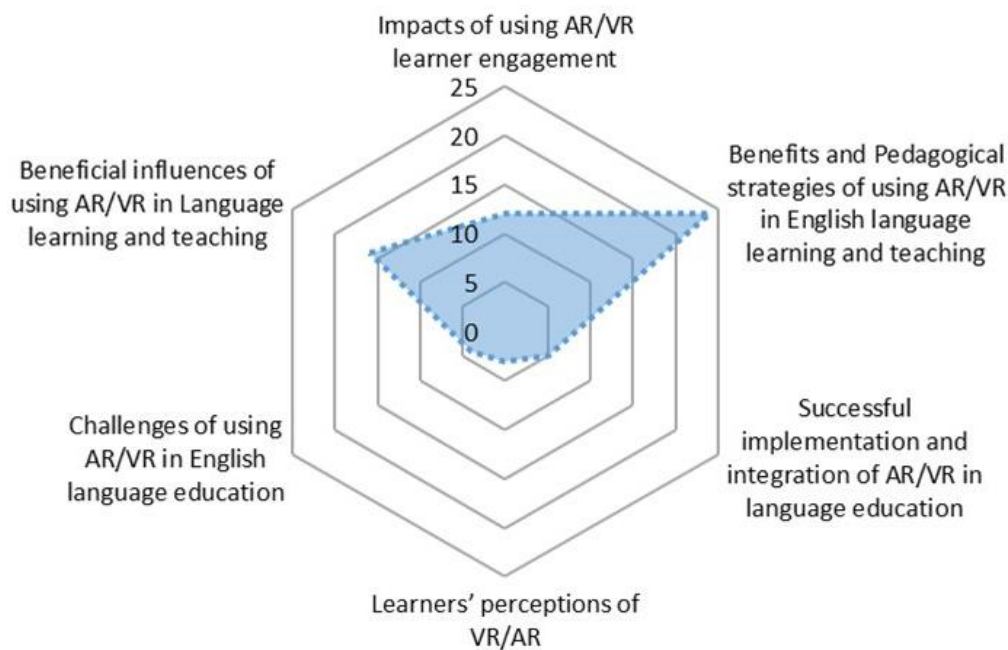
Impacts of using AR/VR learner engagement

25

20

15

10

5

0

Benefits and Pedagogical strategies of using AR/VR in English language learning and teaching

Successful implementation and integration of AR/VR in language education

Learners' perceptions of VR/AR

Challenges of using AR/VR in English language education

Beneficial influences of using AR/VR in Language learning and teaching